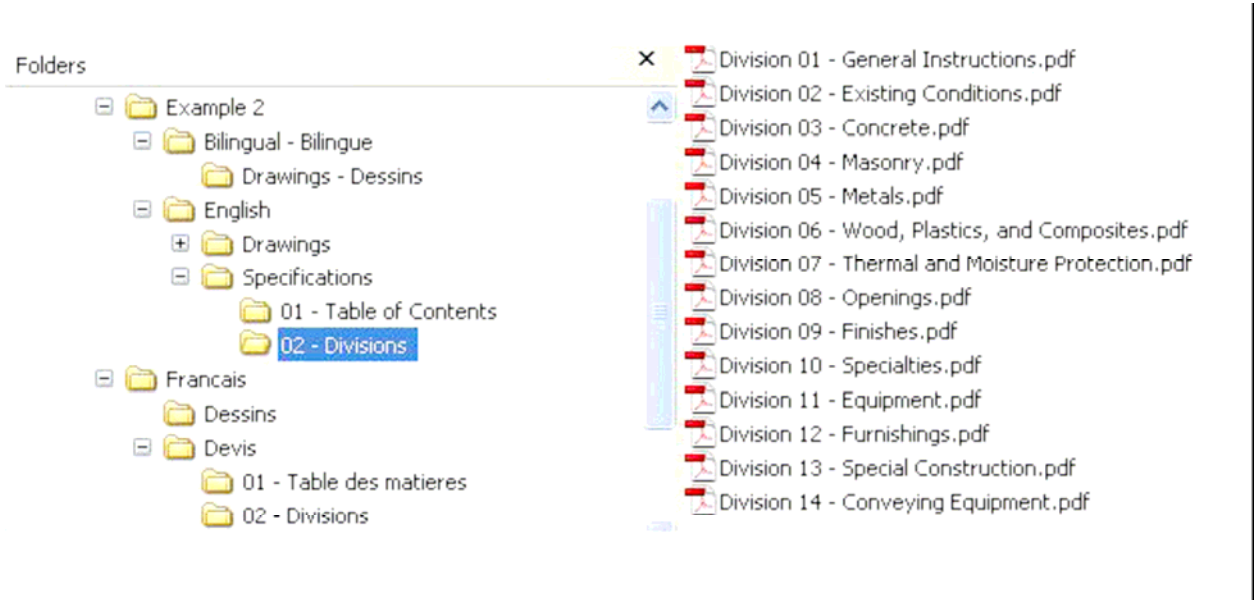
Folders ×

Example 2
Bilingual - Bilingue
Drawings - Dessins
English
Drawings
Specifications
01 - Table of Contents
02 - Divisions
Francais
Dessins
Devis
01 - Table des matieres
02 - Divisions

Division 01 - General Instructions.pdf
Division 02 - Existing Conditions.pdf
Division 03 - Concrete.pdf
Division 04 - Masonry.pdf
Division 05 - Metals.pdf
Division 06 - Wood, Plastics, and Composites.pdf
Division 07 - Thermal and Moisture Protection.pdf
Division 08 - Openings.pdf
Division 09 - Finishes.pdf
Division 10 - Specialties.pdf
Division 11 - Equipment.pdf
Division 12 - Furnishings.pdf
Division 13 - Special Construction.pdf
Division 14 - Conveying Equipment.pdf